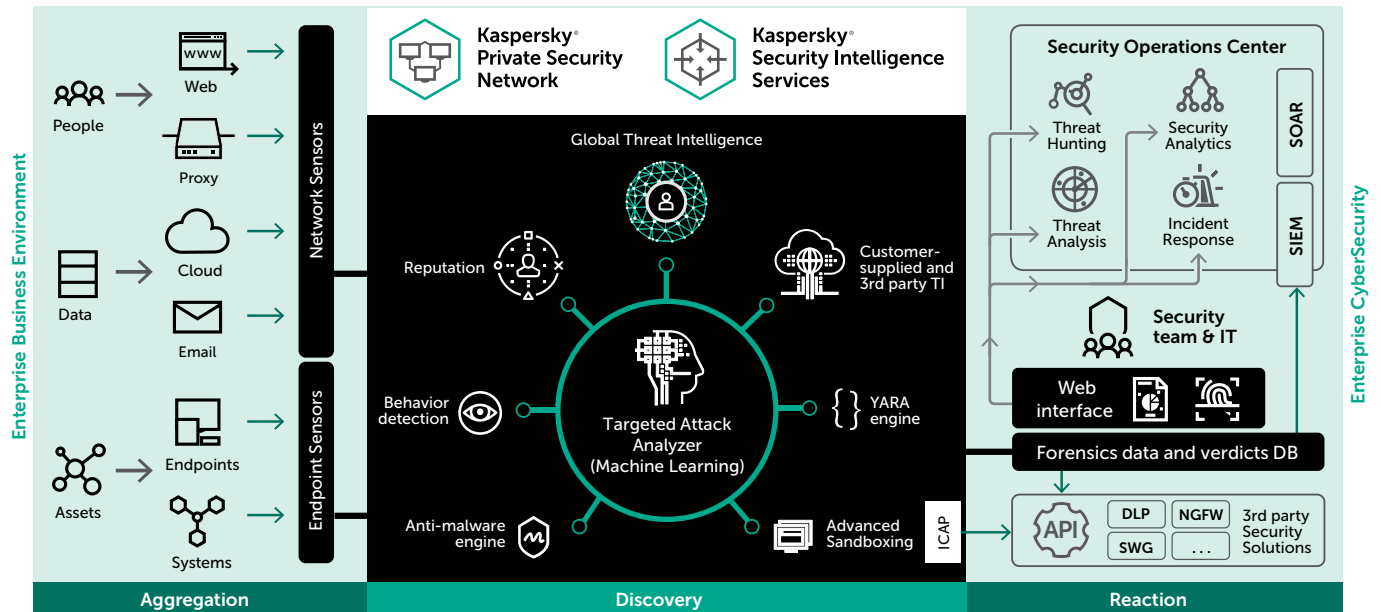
Enterprise Business Environment

People

Web

Proxy

Data

Cloud

Email

Assets

Endpoints

Systems

Network Sensors

Endpoint Sensors

Aggregation

Kaspersky® Private Security Network

Kaspersky® Security Intelligence Services

Global Threat Intelligence

Reputation

Customer-supplied and 3rd party TI

Behavior detection

Targeted Attack Analyzer (Machine Learning)

YARA engine

Anti-malware engine

Advanced Sandboxing

ICAP

Discovery

Security Operations Center

Threat Hunting

Security Analytics

Threat Analysis

Incident Response

SOAR

SIEM

Security team & IT

Web interface

Forensics data and verdicts DB

API

DLP

NGFW

SWG

...

3rd party Security Solutions

Enterprise CyberSecurity

Reaction